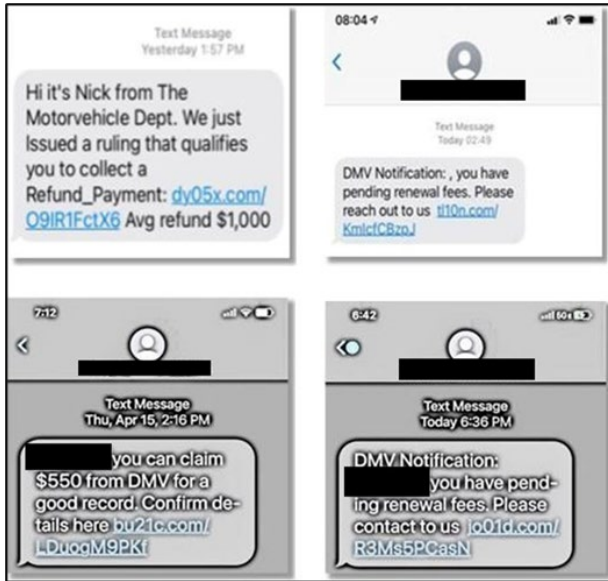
Text Message
Yesterday 1:57 PM

Hi it's Nick from The Motorvehicle Dept. We just Issued a ruling that qualifies you to collect a Refund_Payment: dy05x.com/O9IR1FctX6 Avg refund $1,000

08:04

<

Text Message
Today 02:49

DMV Notification: , you have pending renewal fees. Please reach out to us tl10n.com/KmlcfCBzoJ

7:12

<

Text Message
Thu, Apr 15, 2:16 PM

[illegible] you can claim $550 from DMV for a good record. Confirm details here bu21c.com/LDuogM9PKf

6:42

<

Text Message
Today 6:36 PM

DMV Notification: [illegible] you have pending renewal fees. Please contact to us lo01d.com/R3Ms5PCasN